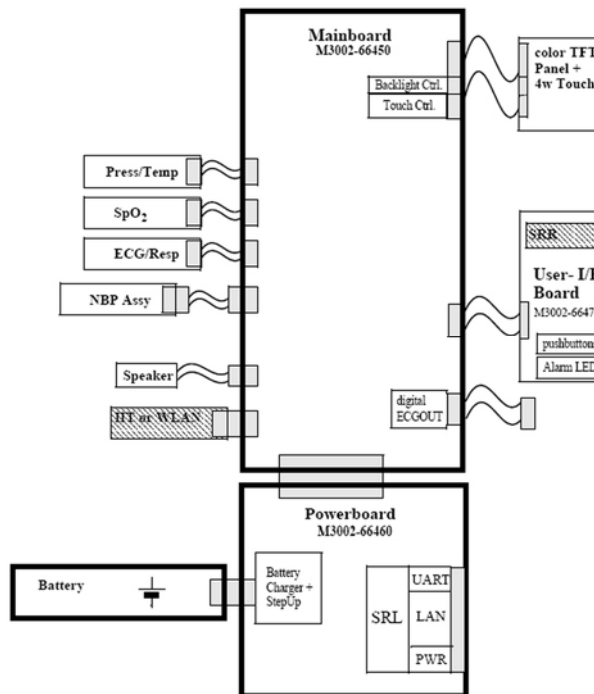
Mainboard
M3002-66450

color TFT
Panel +
4w Touch

Backlight Ctrl.
Touch Ctrl.

Press/Temp

$SpO_2$

ECG/Resp

NBP Assy

SRR

User- I/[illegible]
Board
M3002-6647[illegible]

pushbutton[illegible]
Alarm LED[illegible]

Speaker

IIT or WLAN

digital
ECGOUT

Powerboard
M3002-66460

Battery

Battery
Charger +
StepUp

SRL

UART
LAN
PWR